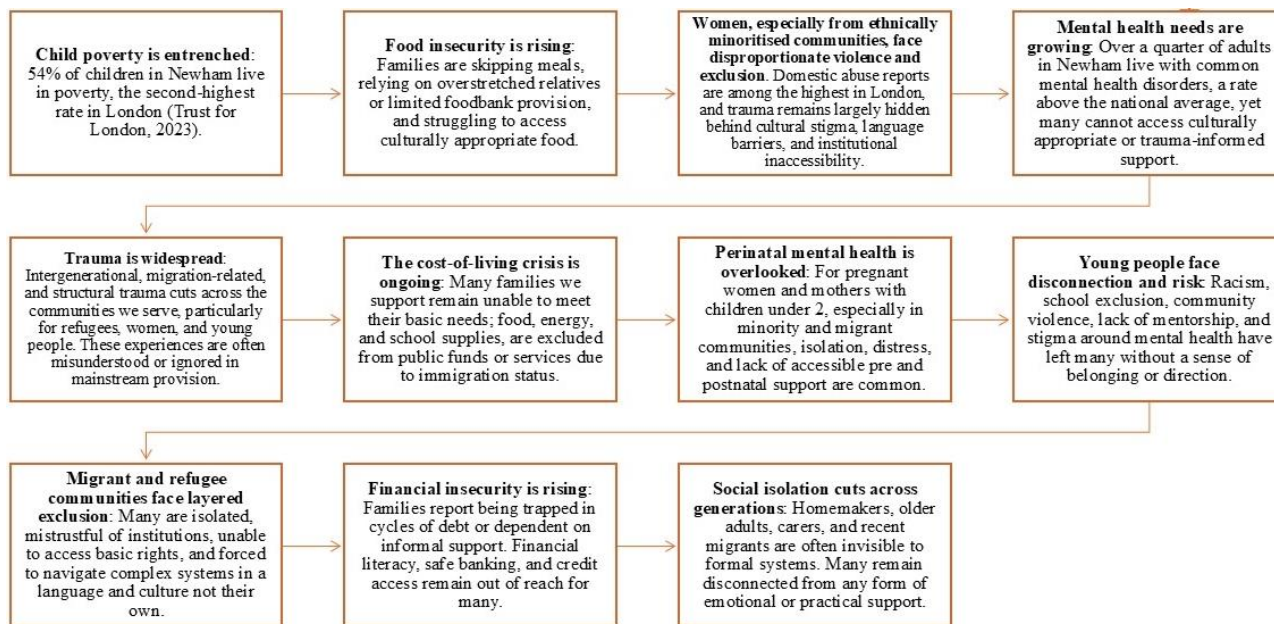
**Child poverty is entrenched**: 54% of children in Newham live in poverty, the second-highest rate in London (Trust for London, 2023).

**Food insecurity is rising**: Families are skipping meals, relying on overstretched relatives or limited foodbank provision, and struggling to access culturally appropriate food.

**Women, especially from ethnically minoritised communities, face disproportionate violence and exclusion**. Domestic abuse reports are among the highest in London, and trauma remains largely hidden behind cultural stigma, language barriers, and institutional inaccessibility.

**Mental health needs are growing**: Over a quarter of adults in Newham live with common mental health disorders, a rate above the national average, yet many cannot access culturally appropriate or trauma-informed support.

**Trauma is widespread**: Intergenerational, migration-related, and structural trauma cuts across the communities we serve, particularly for refugees, women, and young people. These experiences are often misunderstood or ignored in mainstream provision.

**The cost-of-living crisis is ongoing**: Many families we support remain unable to meet their basic needs; food, energy, and school supplies, are excluded from public funds or services due to immigration status.

**Perinatal mental health is overlooked**: For pregnant women and mothers with children under 2, especially in minority and migrant communities, isolation, distress, and lack of accessible pre and postnatal support are common.

**Young people face disconnection and risk**: Racism, school exclusion, community violence, lack of mentorship, and stigma around mental health have left many without a sense of belonging or direction.

**Migrant and refugee communities face layered exclusion**: Many are isolated, mistrustful of institutions, unable to access basic rights, and forced to navigate complex systems in a language and culture not their own.

**Financial insecurity is rising**: Families report being trapped in cycles of debt or dependent on informal support. Financial literacy, safe banking, and credit access remain out of reach for many.

**Social isolation cuts across generations**: Homemakers, older adults, carers, and recent migrants are often invisible to formal systems. Many remain disconnected from any form of emotional or practical support.